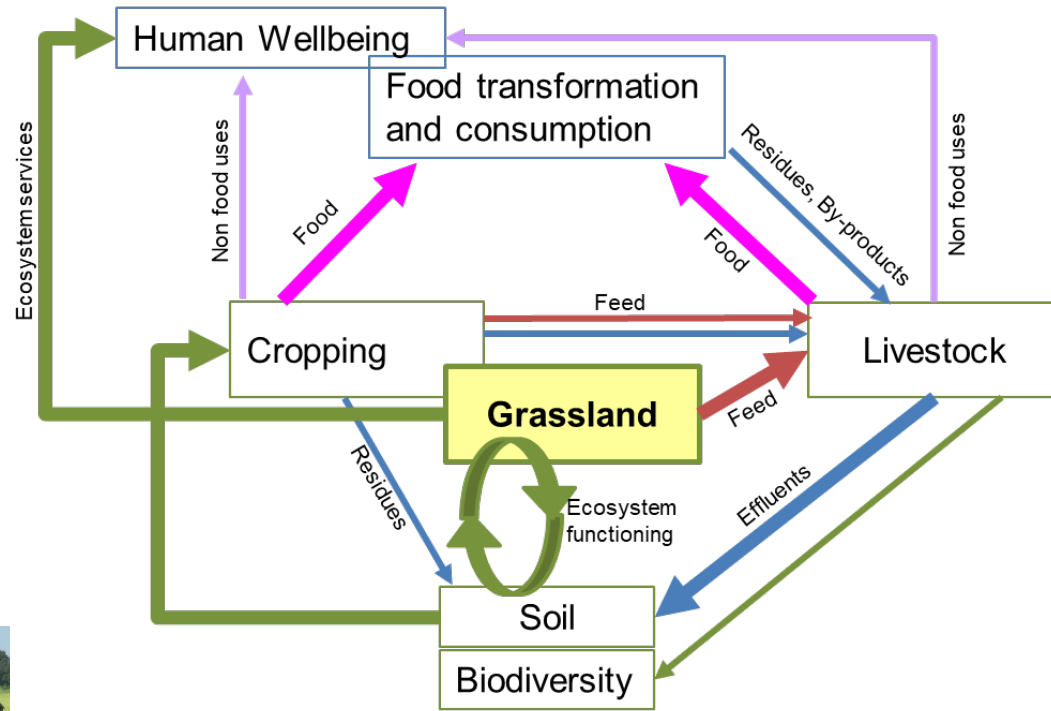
Human Wellbeing

Food transformation and consumption

Ecosystemservices

Non food uses

Food

Residues, By-products

Food

Non food uses

Feed

Cropping

Livestock

Grassland

Feed

Residues

Ecosystem functioning

Effluents

Soil

Biodiversity